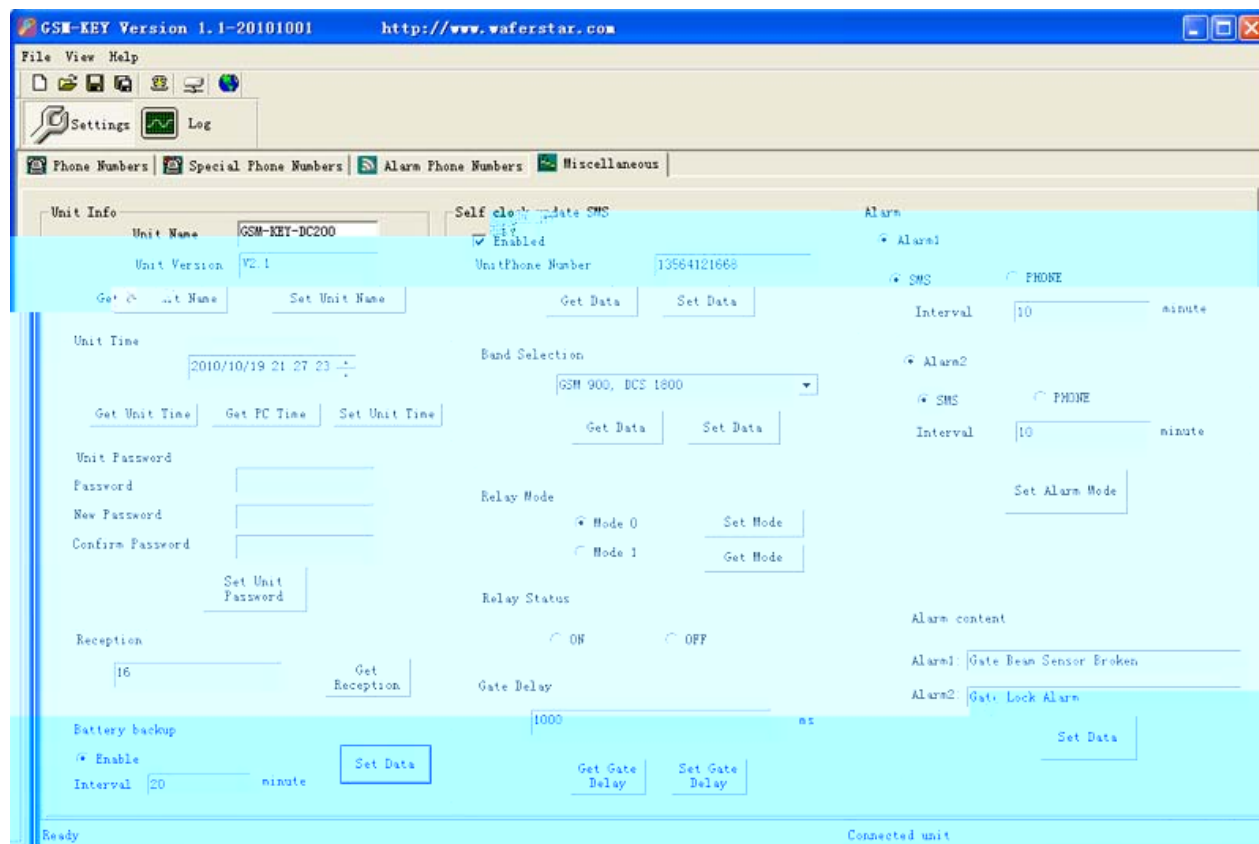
GSM-KEY Version 1.1-20101001 http://www.waferstar.com

File View Help

Settings Log

Phone Numbers | Special Phone Numbers | Alarm Phone Numbers | Miscellaneous

Unit Info
Unit Name GSM-KEY-DC200
Unit Version V2.1
Get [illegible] Name
Set Unit Name

Unit Time
2010/10/19 21 27 23
Get Unit Time
Get PC Time
Set Unit Time

Unit Password
Password
New Password
Confirm Password
Set Unit Password

Reception
16
Get Reception

Battery backup
Enable
Interval 20 minute
Set Data

Self clo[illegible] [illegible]date SMS
Enabled
UnitPhone Number 13564121668
Get Data
Set Data

Band Selection
GSM 900, DCS 1800
Get Data
Set Data

Relay Mode
Mode 0
Mode 1
Set Mode
Get Mode

Relay Status
ON
OFF

Gate Delay
1000 ms
Get Gate Delay
Set Gate Delay

Alarm
Alarm1
SMS
PHONE
Interval 10 minute
Alarm2
SMS
PHONE
Interval 10 minute
Set Alarm Mode

Alarm content
Alarm1: Gate Beam Sensor Broken
Alarm2: Gat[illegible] Lock Alarm
Set Data

Ready
Connected unit